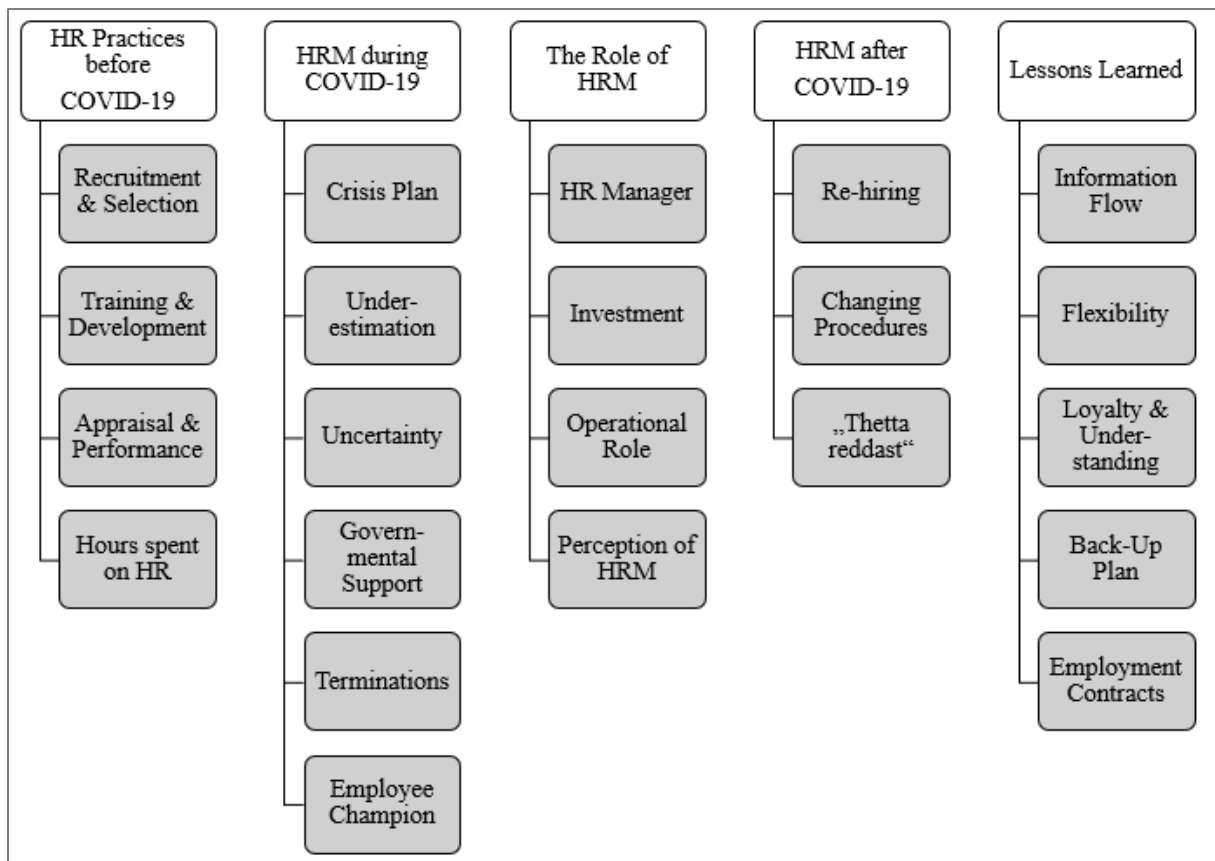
HR Practices before COVID-19

Recruitment & Selection

Training & Development

Appraisal & Performance

Hours spent on HR

HRM during COVID-19

Crisis Plan

Underestimation

Uncertainty

Governmental Support

Terminations

Employee Champion

The Role of HRM

HR Manager

Investment

Operational Role

Perception of HRM

HRM after COVID-19

Re-hiring

Changing Procedures

„Thetta reddast“

Lessons Learned

Information Flow

Flexibility

Loyalty & Understanding

Back-Up Plan

Employment Contracts